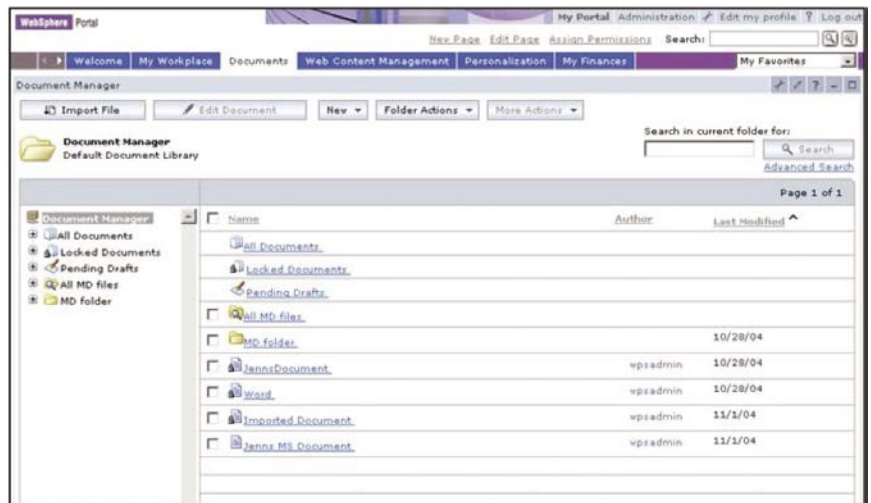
WebSphere Portal

My Portal Administration Edit my profile ? Log out

New Page Edit Page Assign Permissions Search:

Welcome My Workplace Documents Web Content Management Personalization My Finances My Favorites

Document Manager

Import File Edit Document New Folder Actions More Actions

Document Manager
Default Document Library

Search in current folder for:
Search
Advanced Search

Page 1 of 1

Document Manager
All Documents
Locked Documents
Pending Drafts
All MD files
MD folder

| Name | Author | Last Modified |
|---|---|---|
| All Documents | | |
| Locked Documents | | |
| Pending Drafts | | |
| All MD files | | |
| MD folder | | 10/28/04 |
| JennsDocument | wpsadmin | 10/28/04 |
| Word | wpsadmin | 10/28/04 |
| Imported Document | wpsadmin | 11/1/04 |
| Jenns MS Document | wpsadmin | 11/1/04 |